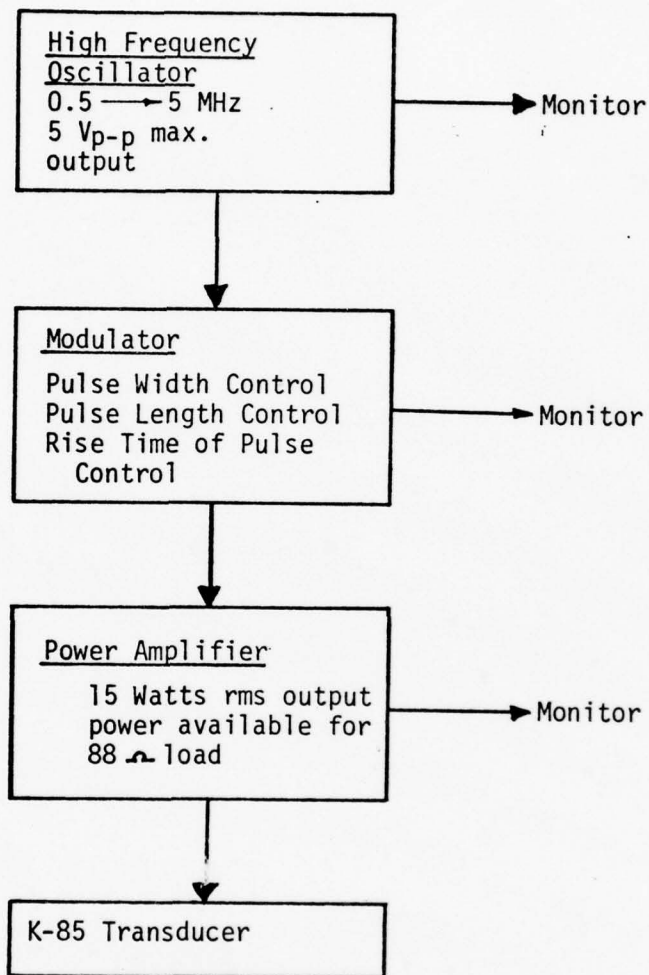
High Frequency Oscillator
0.5 ⟶ 5 MHz
5 $V_{p-p}$ max. output

Monitor

Modulator
Pulse Width Control
Pulse Length Control
Rise Time of Pulse Control

Monitor

Power Amplifier
15 Watts rms output power available for 88 $\Omega$ load

Monitor

K-85 Transducer